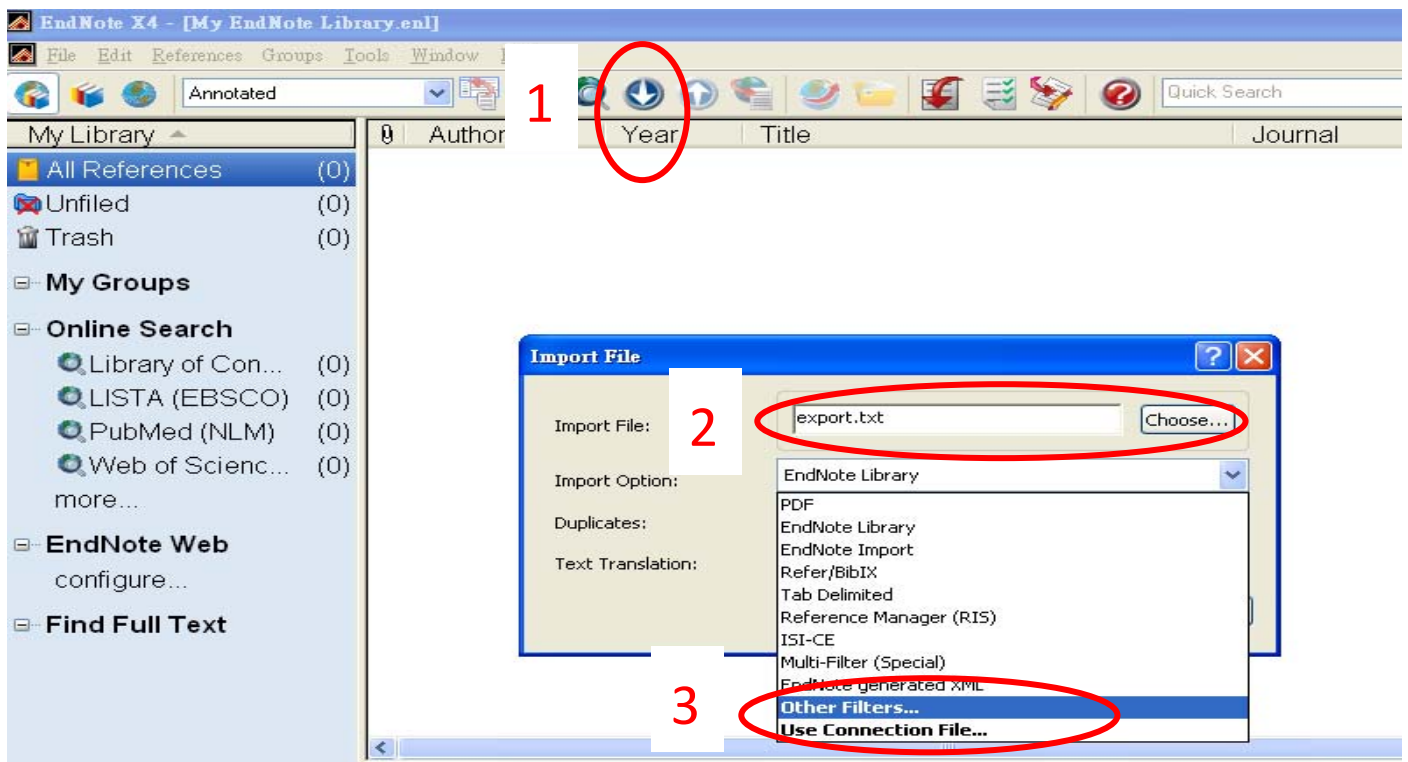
EndNote X4 - [My EndNote Library.enl]

File Edit References Groups Tools Window

Annotated

1

Quick Search

My Library

Author Year Title Journal

All References (0)
Unfiled (0)
Trash (0)

My Groups

Online Search
Library of Con... (0)
LISTA (EBSCO) (0)
PubMed (NLM) (0)
Web of Scienc... (0)
more...

EndNote Web
configure...

Find Full Text

Import File

Import File: 2 export.txt Choose...

Import Option: EndNote Library

Duplicates:

Text Translation:

PDF
EndNote Library
EndNote Import
Refer/BibIX
Tab Delimited
Reference Manager (RIS)
ISI-CE
Multi-Filter (Special)
EndNote generated XML
3
Other Filters...
Use Connection File...